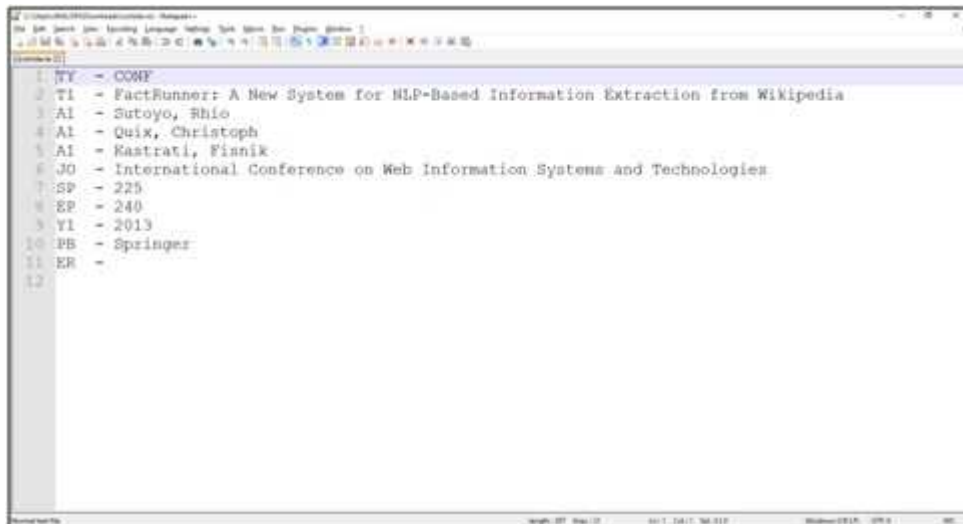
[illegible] - Notepad++

File Edit Search View Encoding Language Settings Tools Macro Run Plugins Window ?

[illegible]

1 TY - CONF
2 TI - FactRunner: A New System for NLP-Based Information Extraction from Wikipedia
3 AI - Sutoyo, Rhio
4 AI - Quix, Christoph
5 AI - Kastrati, Fisnik
6 JO - International Conference on Web Information Systems and Technologies
7 SP - 225
8 EP - 240
9 YI - 2013
10 PB - Springer
11 ER -
12

Normal text file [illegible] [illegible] Windows (CR LF) UTF-8 INS